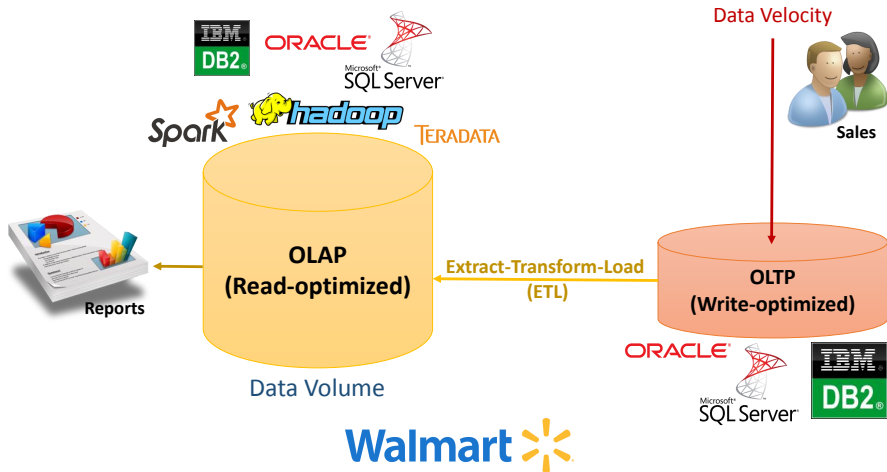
IBM
DB2
ORACLE
Microsoft
SQL Server
Spark
hadoop
TERADATA

Data Velocity
Sales

OLAP
(Read-optimized)

Reports

Extract-Transform-Load
(ETL)

OLTP
(Write-optimized)

Data Volume

ORACLE
Microsoft
SQL Server
IBM
DB2

Walmart